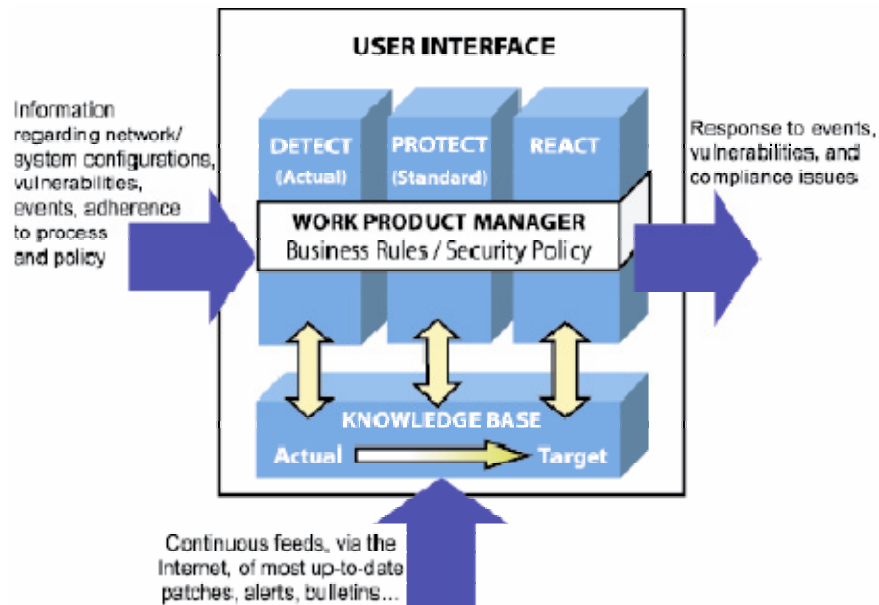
USER INTERFACE

Information regarding network/ system configurations, vulnerabilities, events, adherence to process and policy

DETECT (Actual)

PROTECT (Standard)

REACT

WORK PRODUCT MANAGER
Business Rules / Security Policy

Response to events, vulnerabilities, and compliance issues

KNOWLEDGE BASE
Actual
Target

Continuous feeds, via the Internet, of most up-to-date patches, alerts, bulletins...